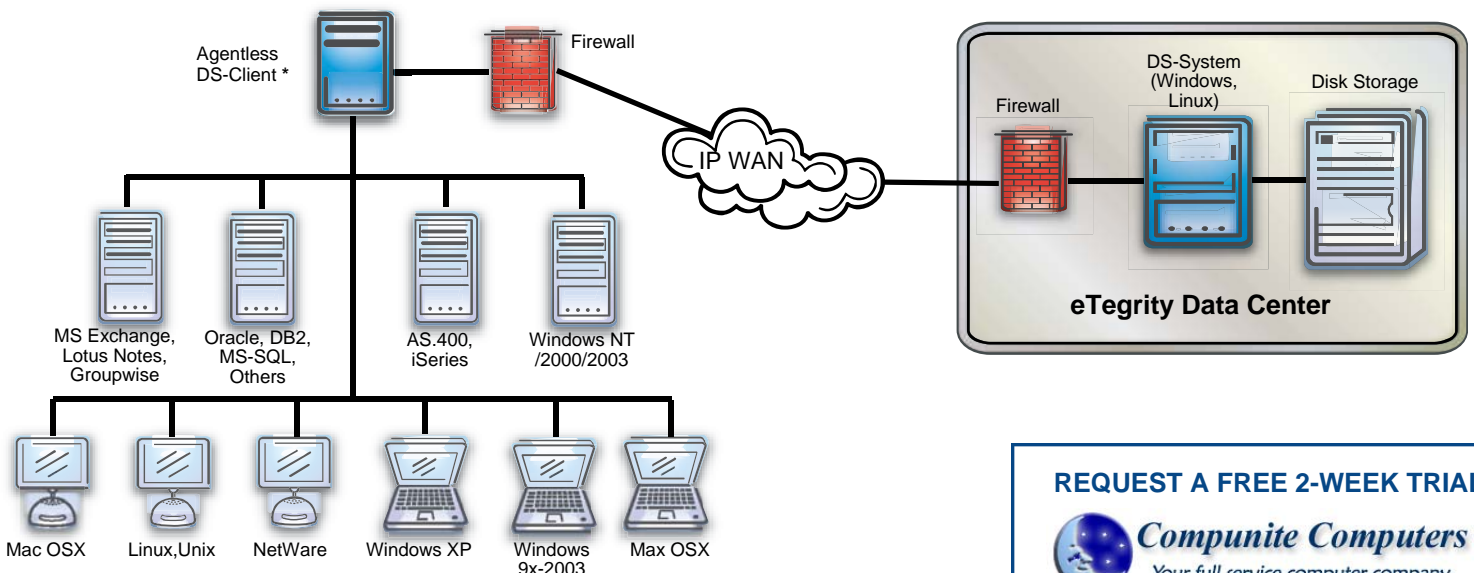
Agentless DS-Client *

Firewall

IP WAN

Firewall

DS-System (Windows, Linux)

Disk Storage

eTegrity Data Center

MS Exchange, Lotus Notes, Groupwise

Oracle, DB2, MS-SQL, Others

AS.400, iSeries

Windows NT /2000/2003

Mac OSX

Linux,Unix

NetWare

Windows XP

Windows 9x-2003

Max OSX

REQUEST A FREE 2-WEEK TRIA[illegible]

Compunite Computers

Your full service computer company